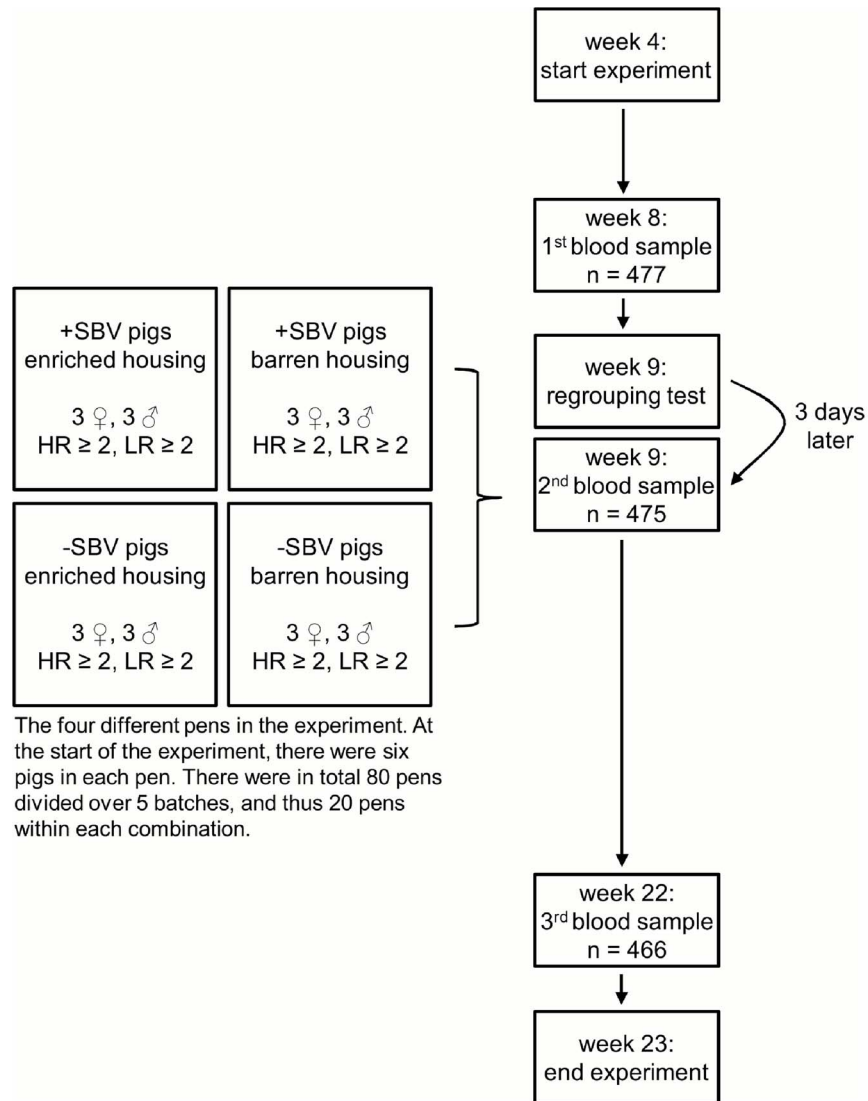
week 4:
start experiment

week 8:
$1^{st}$ blood sample
n = 477

+SBV pigs
enriched housing

3 ♀, 3 ♂
HR ≥ 2, LR ≥ 2

+SBV pigs
barren housing

3 ♀, 3 ♂
HR ≥ 2, LR ≥ 2

-SBV pigs
enriched housing

3 ♀, 3 ♂
HR ≥ 2, LR ≥ 2

-SBV pigs
barren housing

3 ♀, 3 ♂
HR ≥ 2, LR ≥ 2

week 9:
regrouping test

3 days
later

week 9:
$2^{nd}$ blood sample
n = 475

The four different pens in the experiment. At the start of the experiment, there were six pigs in each pen. There were in total 80 pens divided over 5 batches, and thus 20 pens within each combination.

week 22:
$3^{rd}$ blood sample
n = 466

week 23:
end experiment